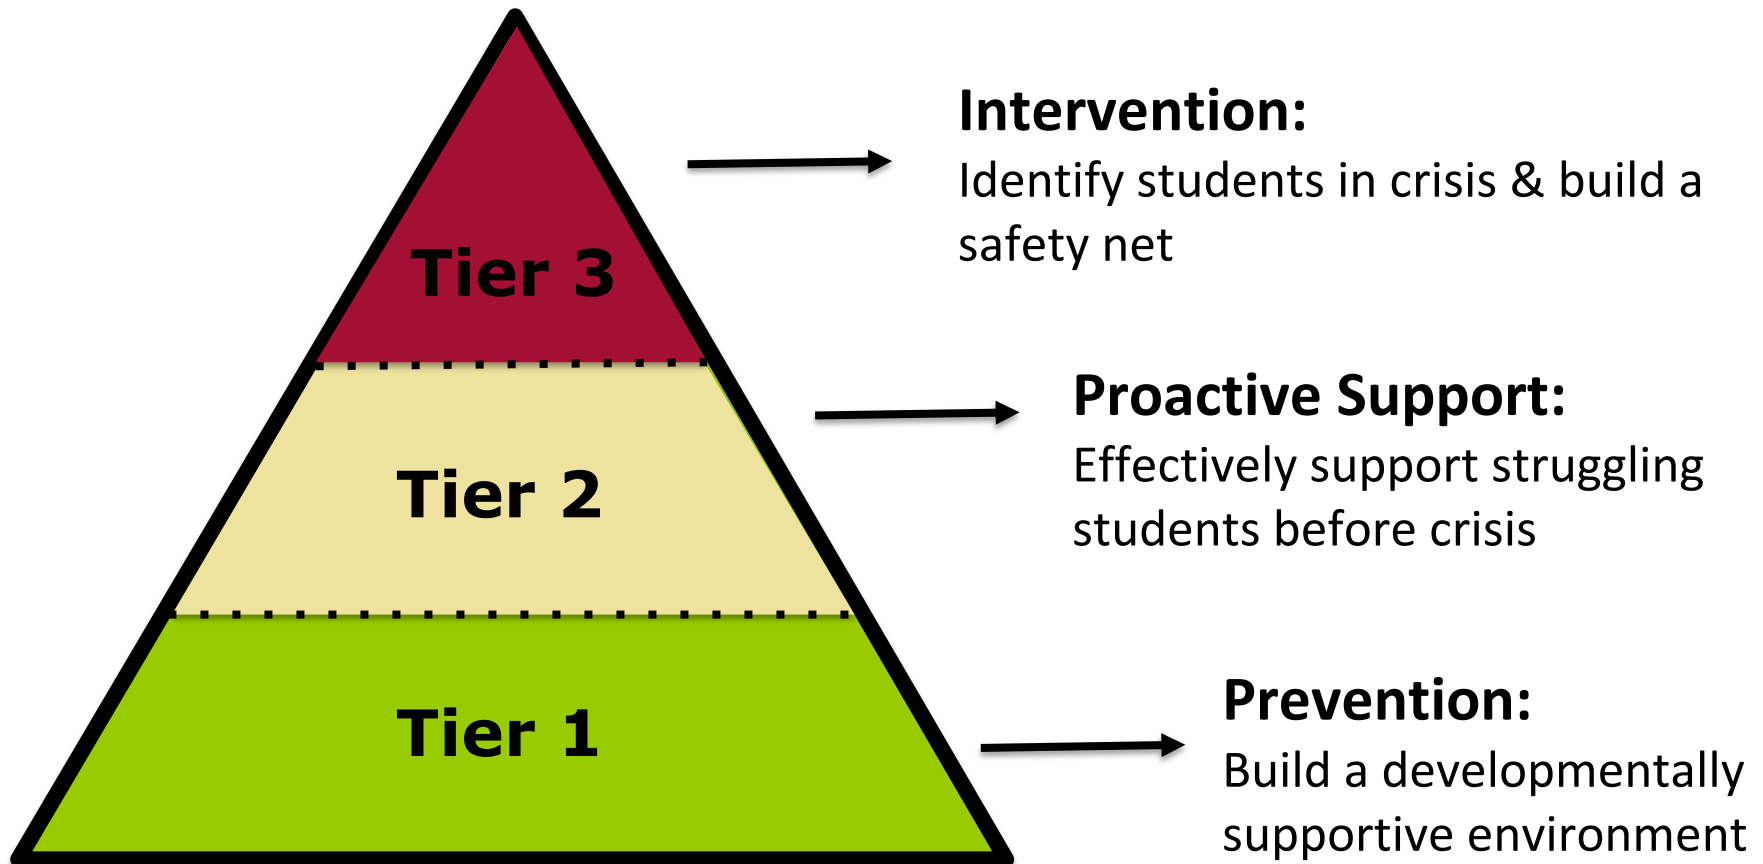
Tier 3

Tier 2

Tier 1

Intervention:
Identify students in crisis & build a safety net

Proactive Support:
Effectively support struggling students before crisis

Prevention:
Build a developmentally supportive environment